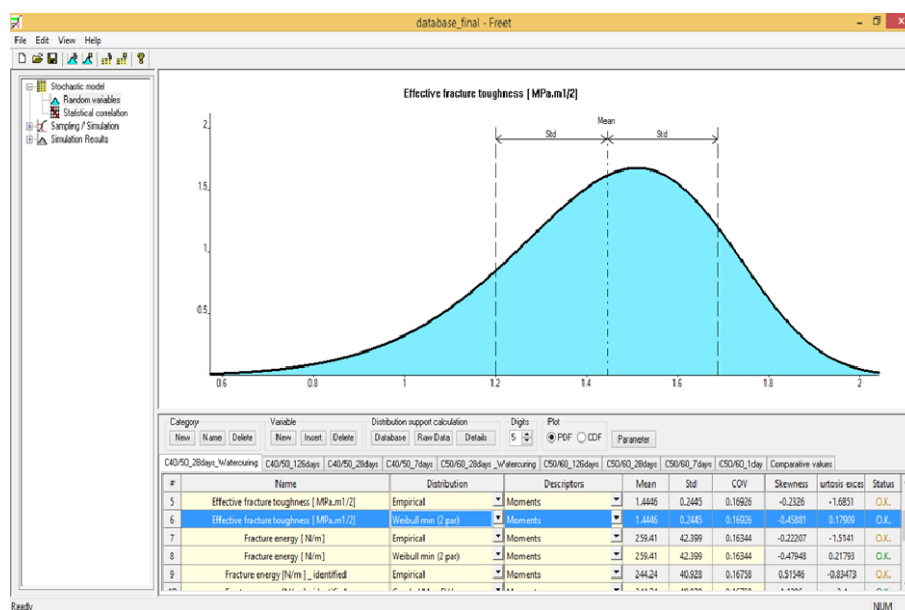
database_final - Freet

File Edit View Help

Stochastic model
Random variables
Statistical correlation
Sampling / Simulation
Simulation Results

Effective fracture toughness [ MPa.m1/2]

Mean
Std
Std

2
1.5
1
0.5

0.6 0.8 1 1.2 1.4 1.6 1.8 2

Category
New Name Delete

Variable
New Insert Delete

Distribution support calculation
Database Raw Data Details

Digits
5

Plot
PDF CDF

Parameter

C40/50_28days_Watercuring | C40/50_126days | C40/50_28days | C40/50_7days | C50/60_28days_Watercuring | C50/60_126days | C50/60_28days | C50/60_7days | C50/60_1day | Comparative values

| # | Name | Distribution | Descriptors | Mean | Std | COV | Skewness | urtosis exces | Status |
|---|---|---|---|---|---|---|---|---|---|
| 5 | Effective fracture toughness [ MPa.m1/2] | Empirical | Moments | 1.4446 | 0.2445 | 0.16926 | -0.2326 | -1.6851 | O.K. |
| 6 | Effective fracture toughness [ MPa.m1/2] | Weibull min (2 par) | Moments | 1.4446 | 0.2445 | 0.16926 | -0.45881 | 0.17909 | O.K. |
| 7 | Fracture energy [ N/m] | Empirical | Moments | 259.41 | 42.399 | 0.16344 | -0.22207 | -1.5141 | O.K. |
| 8 | Fracture energy [ N/m] | Weibull min (2 par) | Moments | 259.41 | 42.399 | 0.16344 | -0.47948 | 0.21793 | O.K. |
| 9 | Fracture energy [N/m ] _ identified | Empirical | Moments | 244.24 | 40.928 | 0.16758 | 0.51546 | -0.83473 | O.K. |

Ready
NUM